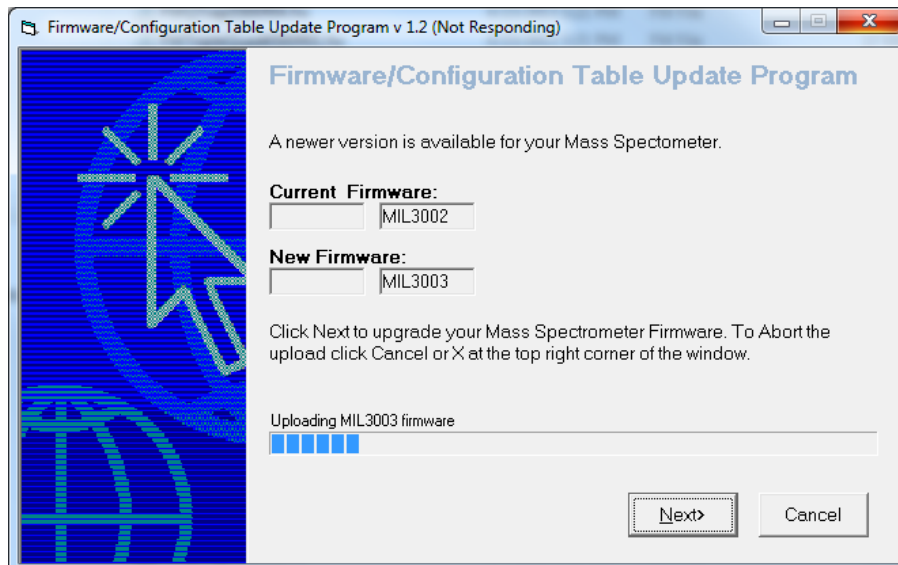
Firmware/Configuration Table Update Program v 1.2 (Not Responding)

Firmware/Configuration Table Update Program

A newer version is available for your Mass Spectometer.

Current Firmware:
MIL3002

New Firmware:
MIL3003

Click Next to upgrade your Mass Spectrometer Firmware. To Abort the upload click Cancel or X at the top right corner of the window.

Uploading MIL3003 firmware

Next>
Cancel